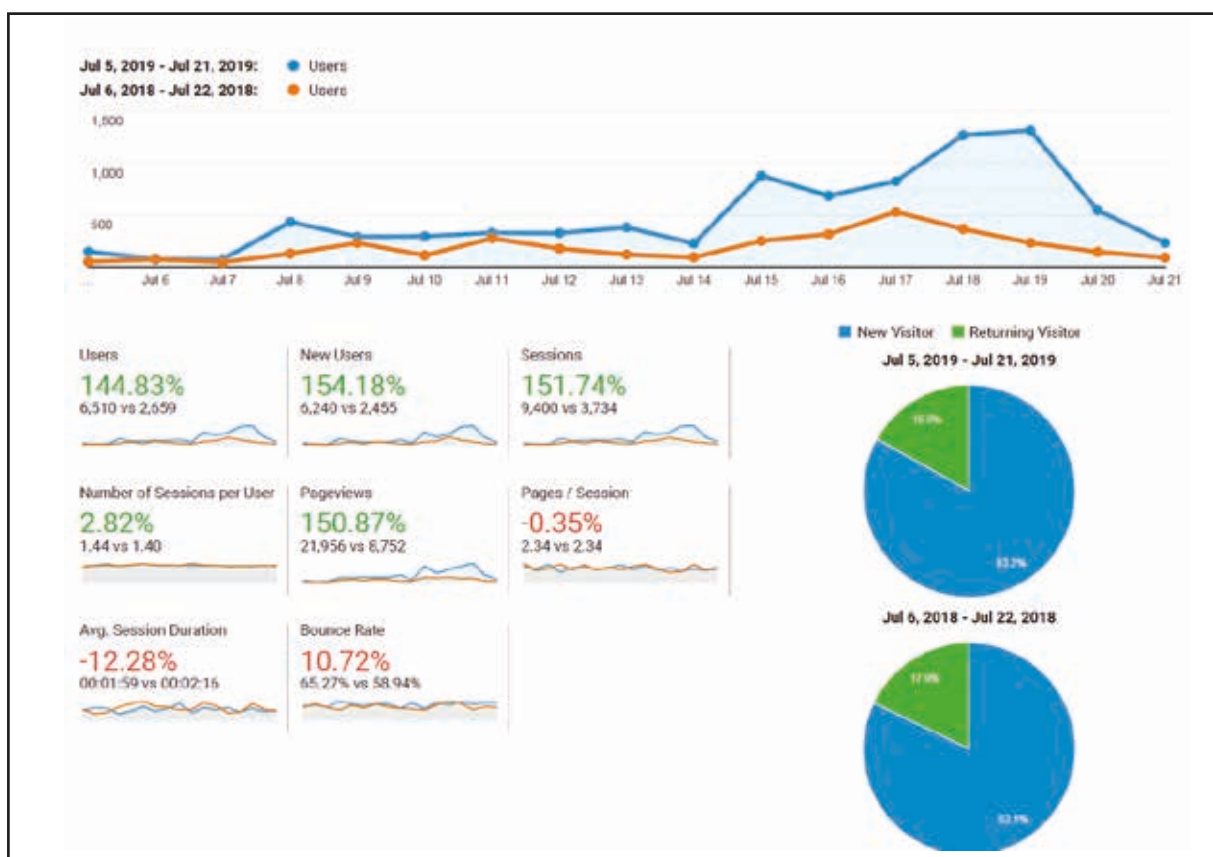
Jul 5, 2019 - Jul 21, 2019: Users
Jul 6, 2018 - Jul 22, 2018: Users

1,500
1,000
500

... Jul 6 Jul 7 Jul 8 Jul 9 Jul 10 Jul 11 Jul 12 Jul 13 Jul 14 Jul 15 Jul 16 Jul 17 Jul 18 Jul 19 Jul 20 Jul 21

Users
144.83%
6,510 vs 2,659

New Users
154.18%
6,240 vs 2,455

Sessions
151.74%
9,400 vs 3,734

Number of Sessions per User
2.82%
1.44 vs 1.40

Pageviews
150.87%
21,956 vs 8,752

Pages / Session
-0.35%
2.34 vs 2.34

Avg. Session Duration
-12.28%
00:01:59 vs 00:02:16

Bounce Rate
10.72%
65.27% vs 58.94%

New Visitor Returning Visitor

Jul 5, 2019 - Jul 21, 2019
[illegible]
83.2%

Jul 6, 2018 - Jul 22, 2018
17.9%
83.1%